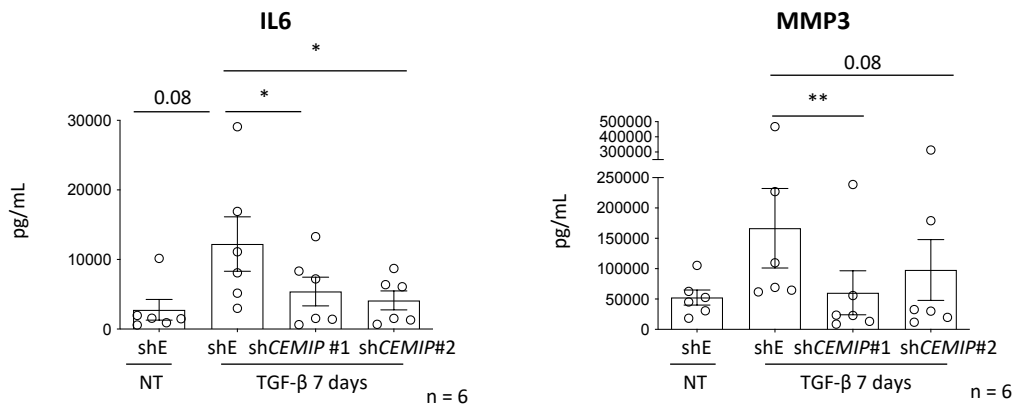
IL6

0.08

*

*

30000

20000

10000

0

pg/mL

shE

NT

shE

sh*CEMIP* #1

sh*CEMIP*#2

TGF-β 7 days

n = 6

MMP3

0.08

**

500000
400000
300000

250000

200000

150000

100000

50000

0

pg/mL

shE

NT

shE

sh*CEMIP*#1

sh*CEMIP*#2

TGF-β 7 days

n = 6